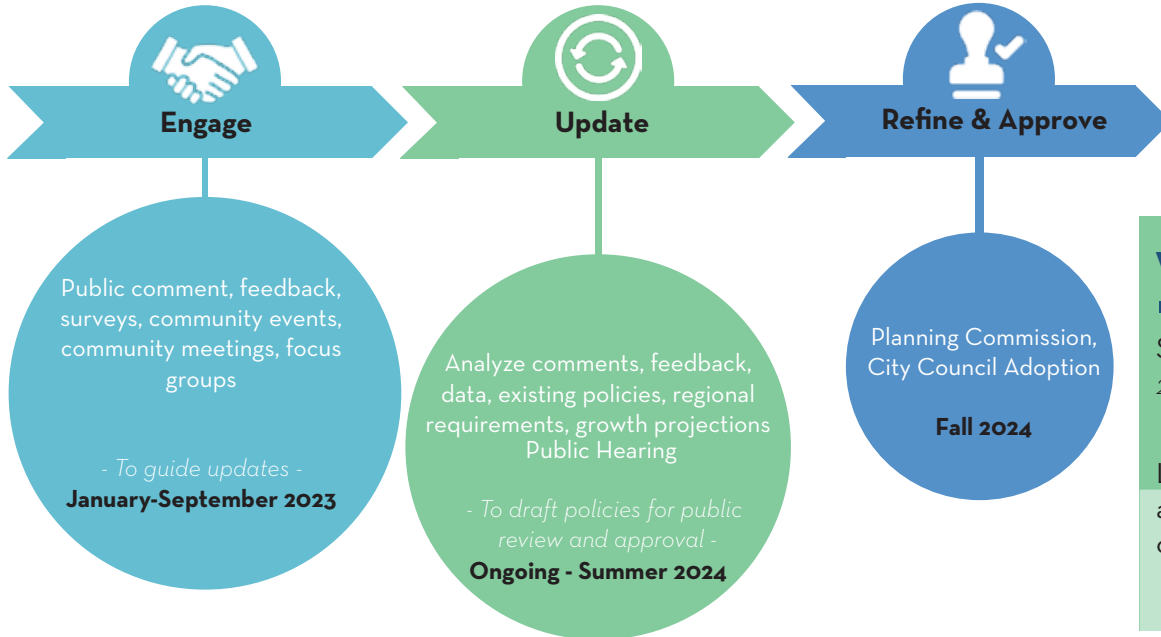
Engage

Public comment, feedback, surveys, community events, community meetings, focus groups

- To guide updates -

January-September 2023

Update

Analyze comments, feedback, data, existing policies, regional requirements, growth projections Public Hearing

- To draft policies for public review and approval -

Ongoing - Summer 2024

Refine & Approve

Planning Commission, City Council Adoption

Fall 2024

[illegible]